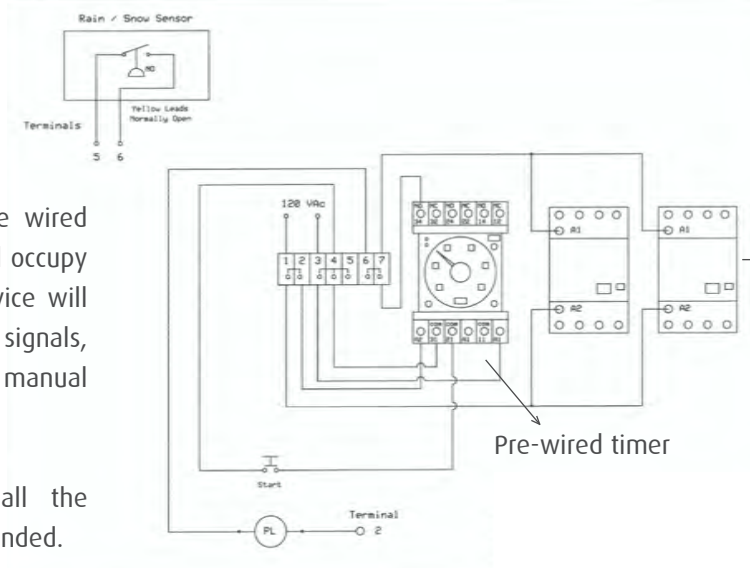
Rain / Snow Sensor

NO

Yellow Leads Normally Open

Terminals

5 6

e wired
occupy
vice will
signals,
manual

all the
nded.

120 VAc

1 2 3 4 5 6 7

A1

A2

A1

A2

Pre-wired timer

Start

PL

Terminal
2